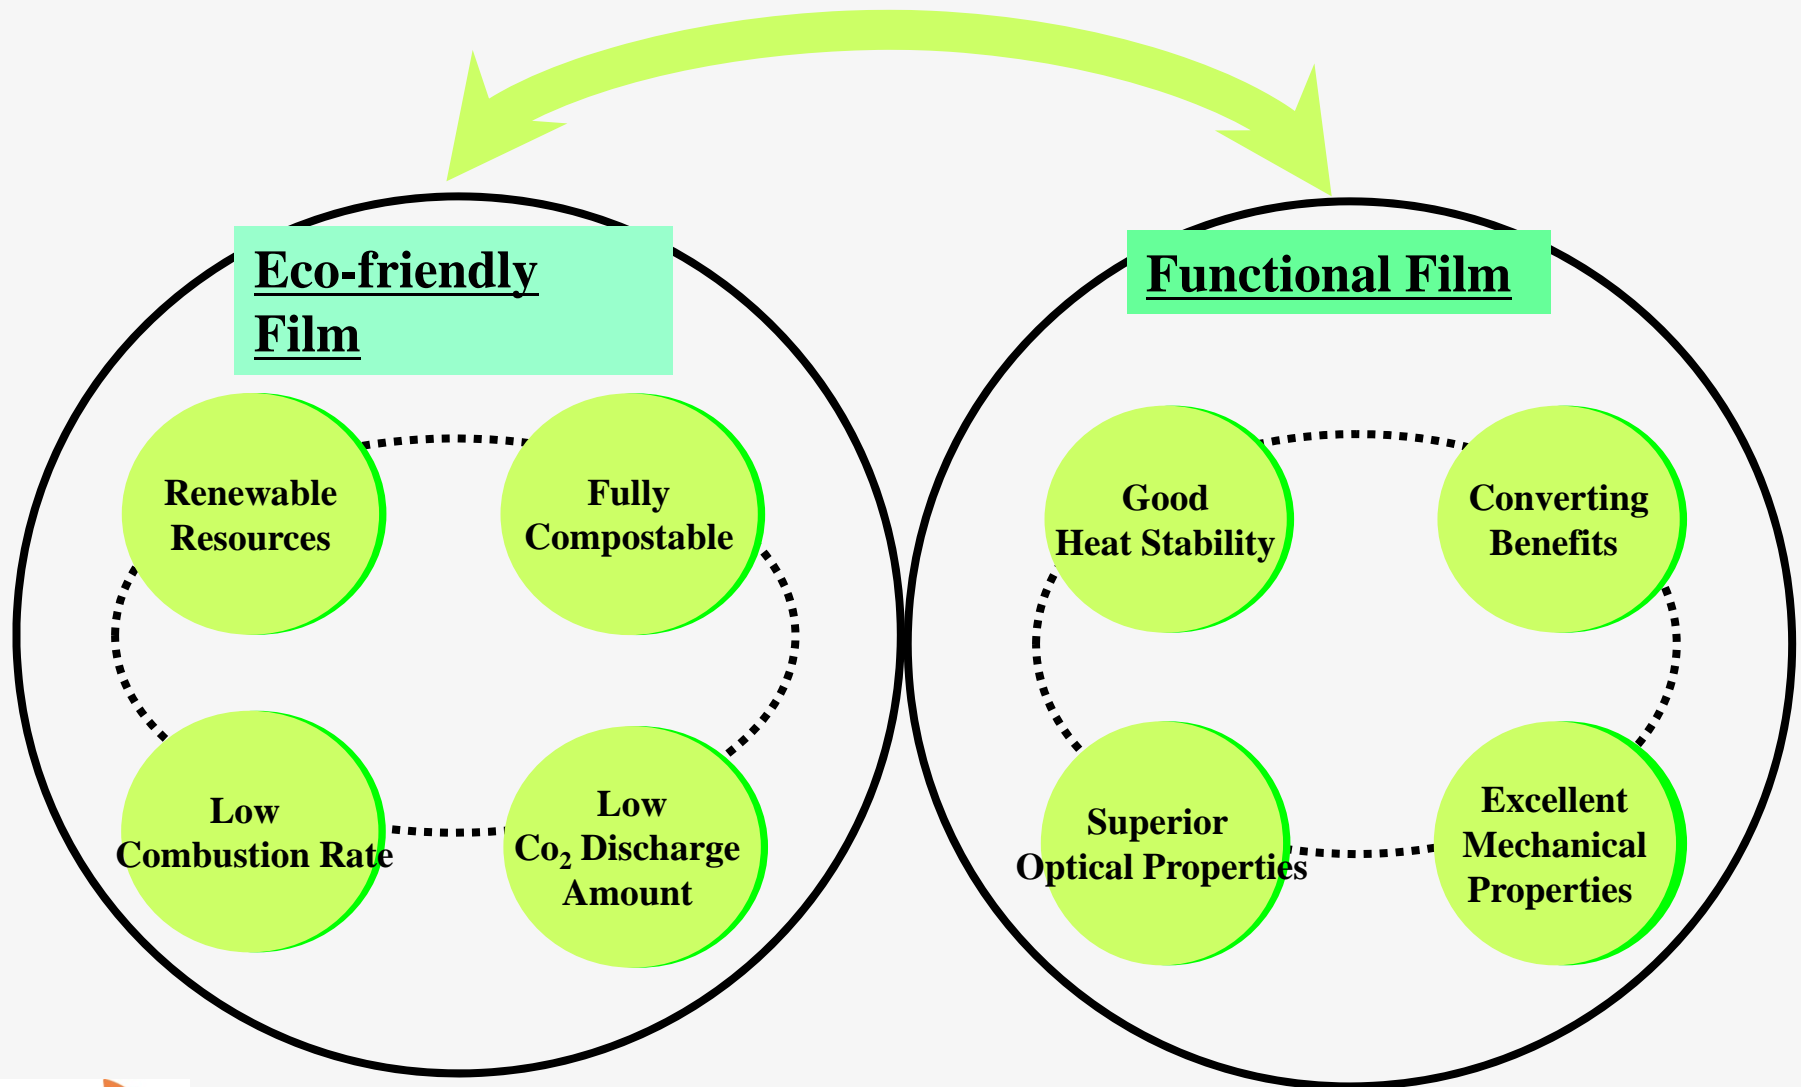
Eco-friendly Film

Renewable Resources

Fully Compostable

Low Combustion Rate

Low $Co_2$ Discharge Amount

Functional Film

Good Heat Stability

Converting Benefits

Superior Optical Properties

Excellent Mechanical Properties